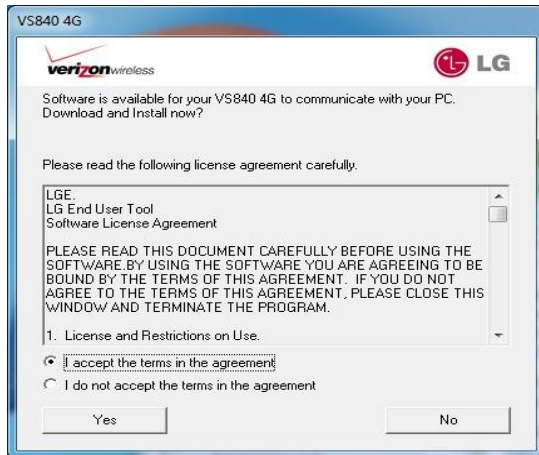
VS840 4G

verizonwireless

LG

Software is available for your VS840 4G to communicate with your PC. Download and Install now?

Please read the following license agreement carefully.

LGE.
LG End User Tool
Software License Agreement

PLEASE READ THIS DOCUMENT CAREFULLY BEFORE USING THE SOFTWARE.BY USING THE SOFTWARE YOU ARE AGREEING TO BE BOUND BY THE TERMS OF THIS AGREEMENT. IF YOU DO NOT AGREE TO THE TERMS OF THIS AGREEMENT, PLEASE CLOSE THIS WINDOW AND TERMINATE THE PROGRAM.

1. License and Restrictions on Use.

I accept the terms in the agreement

I do not accept the terms in the agreement

Yes

No